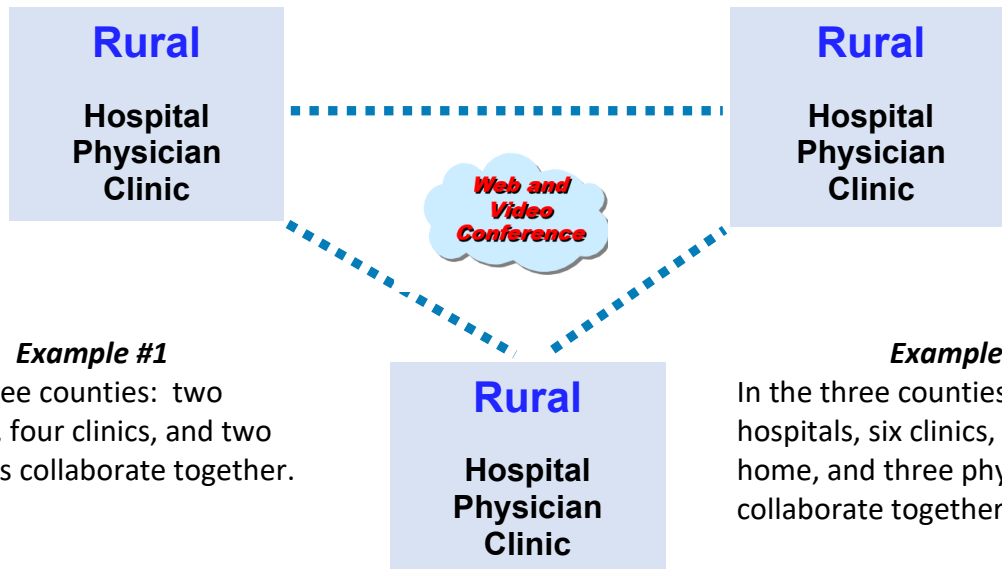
Rural

Hospital
Physician
Clinic

Rural

Hospital
Physician
Clinic

Web and Video Conference

Example #1
ee counties: two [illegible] four clinics, and two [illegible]s collaborate together.

Rural

Hospital
Physician
Clinic

Example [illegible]
In the three countie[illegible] hospitals, six clinics, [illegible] home, and three phy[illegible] collaborate together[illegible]